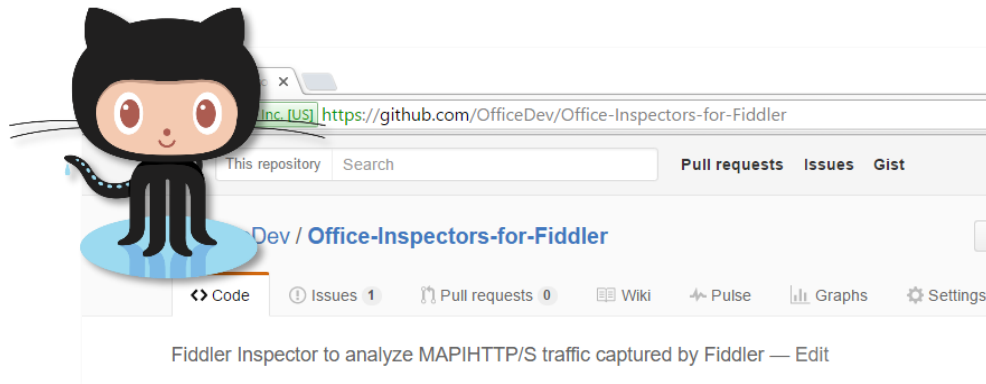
c ×

Inc. [US] https://github.com/OfficeDev/Office-Inspectors-for-Fiddler

This repository Search Pull requests Issues Gist

Dev / Office-Inspectors-for-Fiddler

<> Code Issues 1 Pull requests 0 Wiki Pulse Graphs Settings

Fiddler Inspector to analyze MAPIHTTP/S traffic captured by Fiddler — Edit